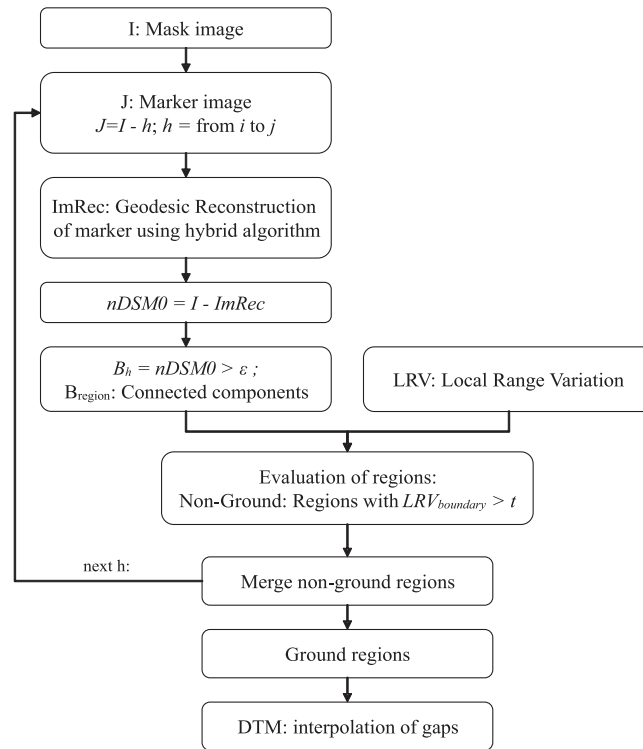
I: Mask image

J: Marker image
$J=I - h$; $h$ = from $i$ to $j$

ImRec: Geodesic Reconstruction of marker using hybrid algorithm

$nDSM0 = I - ImRec$

$B_h = nDSM0 > \varepsilon$ ;
$B_{region}$: Connected components

LRV: Local Range Variation

Evaluation of regions:
Non-Ground: Regions with $LRV_{boundary} > t$

next h:

Merge non-ground regions

Ground regions

DTM: interpolation of gaps